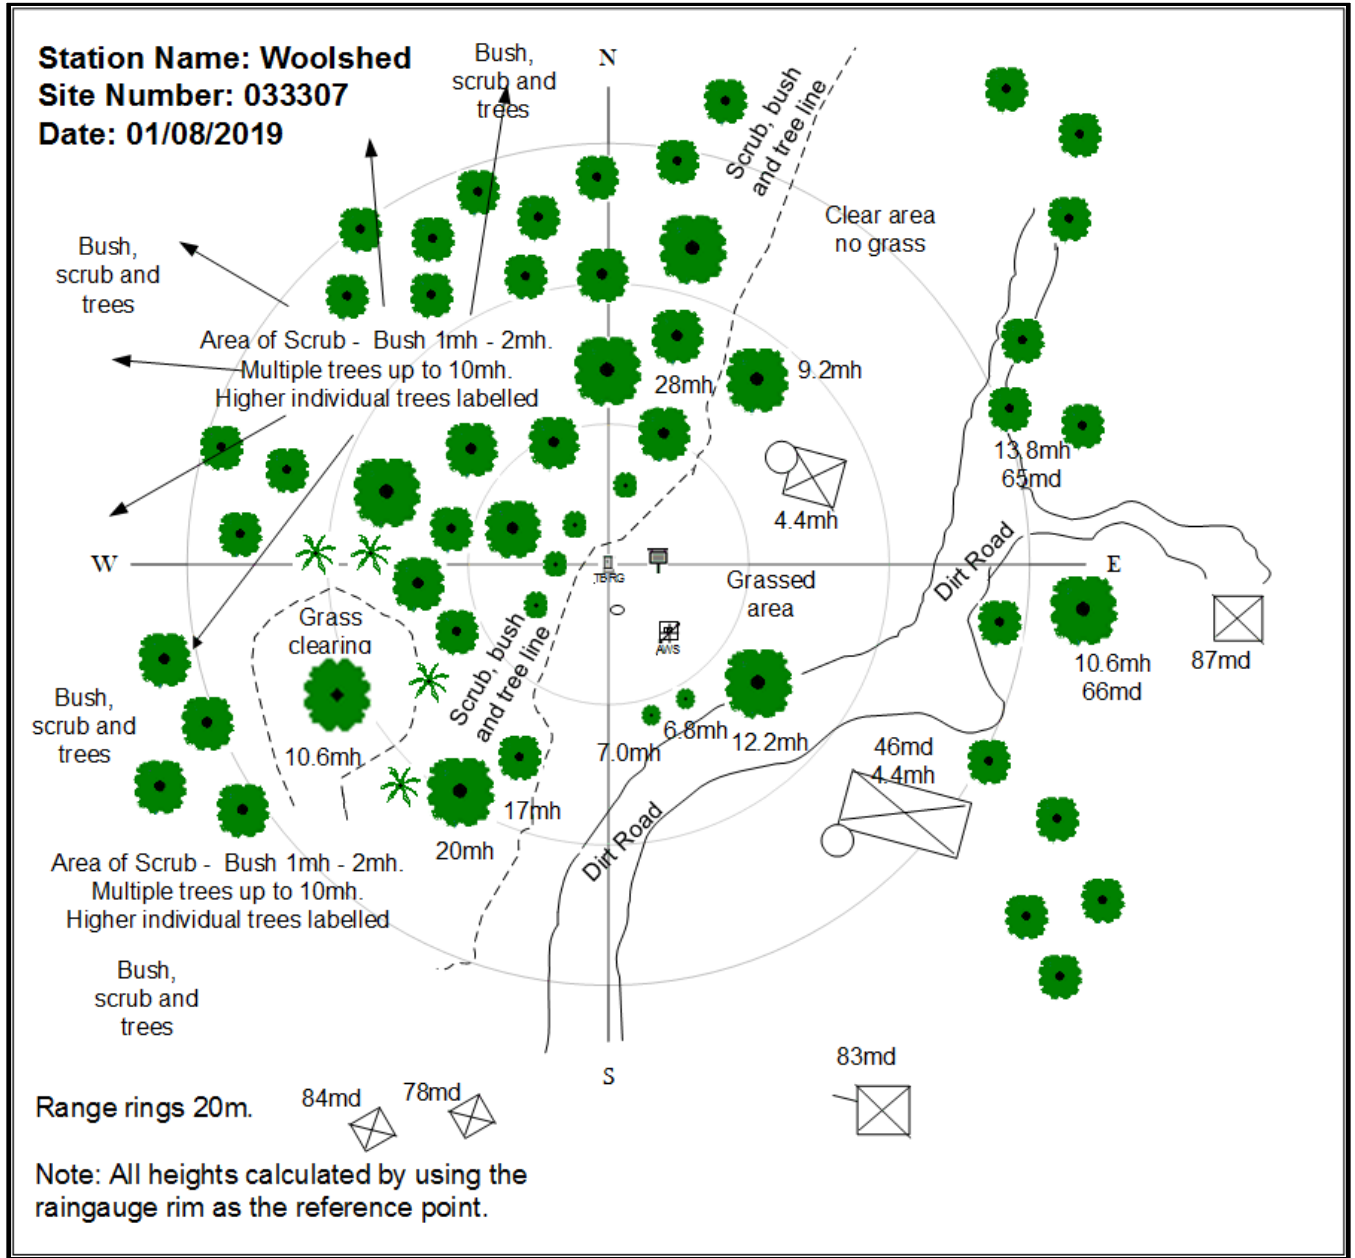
Station Name: Woolshed
Site Number: 033307
Date: 01/08/2019

Bush, scrub and trees

N

Scrub, bush and tree line

Clear area no grass

Bush, scrub and trees

Area of Scrub - Bush 1mh - 2mh. Multiple trees up to 10mh. Higher individual trees labelled

28mh

9.2mh

13.8mh
65md

4.4mh

W

TBRG

Grassed area

Dirt Road

E

Grass clearing

Scrub, bush and tree line

AWS

10.6mh
66md

87md

Bush, scrub and trees

10.6mh

6.8mh

7.0mh

12.2mh

46md
4.4mh

17mh

20mh

Dirt Road

Area of Scrub - Bush 1mh - 2mh. Multiple trees up to 10mh. Higher individual trees labelled

Bush, scrub and trees

S

83md

Range rings 20m.

84md

78md

Note: All heights calculated by using the raingauge rim as the reference point.